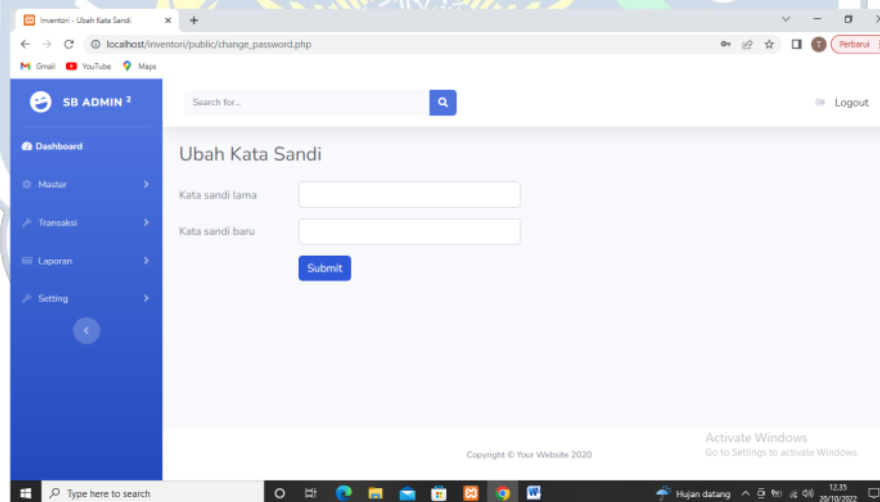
Inventori - Ubah Kata Sandi ×

localhost/inventori/public/change_password.php

Perbarui

Gmail YouTube Maps

SB ADMIN 2

Search for...

Logout

Dashboard

Master

Transaksi

Laporan

Setting

Ubah Kata Sandi

Kata sandi lama

Kata sandi baru

Submit

Copyright © Your Website 2020

Activate Windows
Go to Settings to activate Windows.

Type here to search

Hujan datang

12.35
20/10/2022